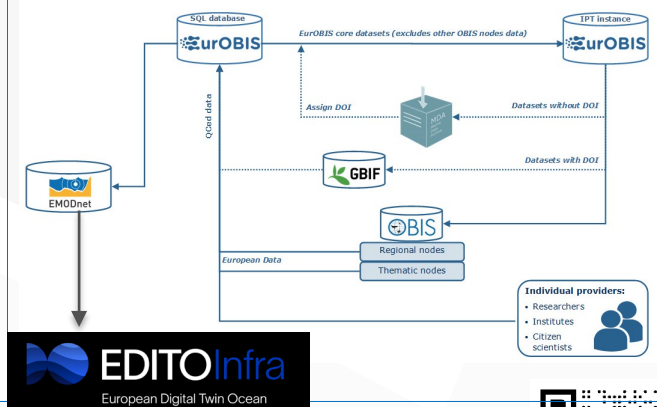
SQL database
EurOBIS

EurOBIS core datasets (excludes other OBIS nodes data)

IPT instance
EurOBIS

Assign DOI

MDA

Datasets without DOI

QCed data

GBIF

Datasets with DOI

EMODnet

OBIS

Regional nodes

European Data

Thematic nodes

Individual providers:
• Researchers
• Institutes
• Citizen scientists

EDITOInfra
European Digital Twin Ocean